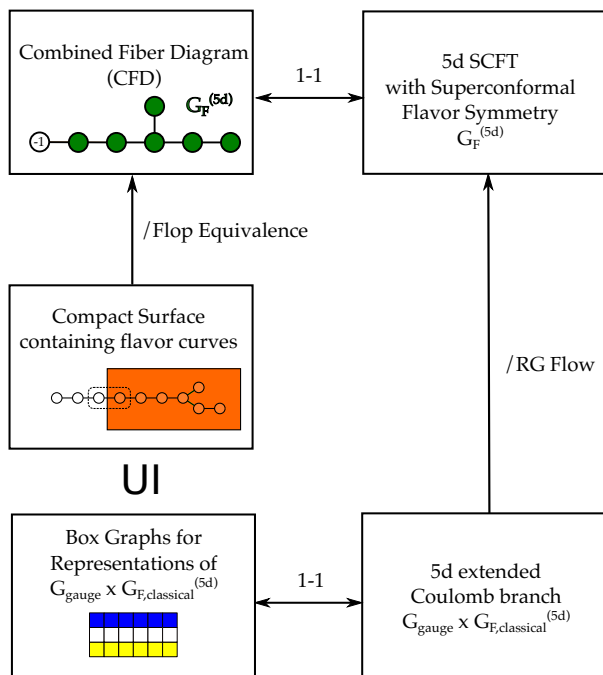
Combined Fiber Diagram (CFD)

$G_F^{(5d)}$

-1

1-1

5d SCFT with Superconformal Flavor Symmetry $G_F^{(5d)}$

/Flop Equivalence

Compact Surface containing flavor curves

/RG Flow

UI

Box Graphs for Representations of $G_{gauge} \times G_{F,classical}^{(5d)}$

1-1

5d extended Coulomb branch $G_{gauge} \times G_{F,classical}^{(5d)}$